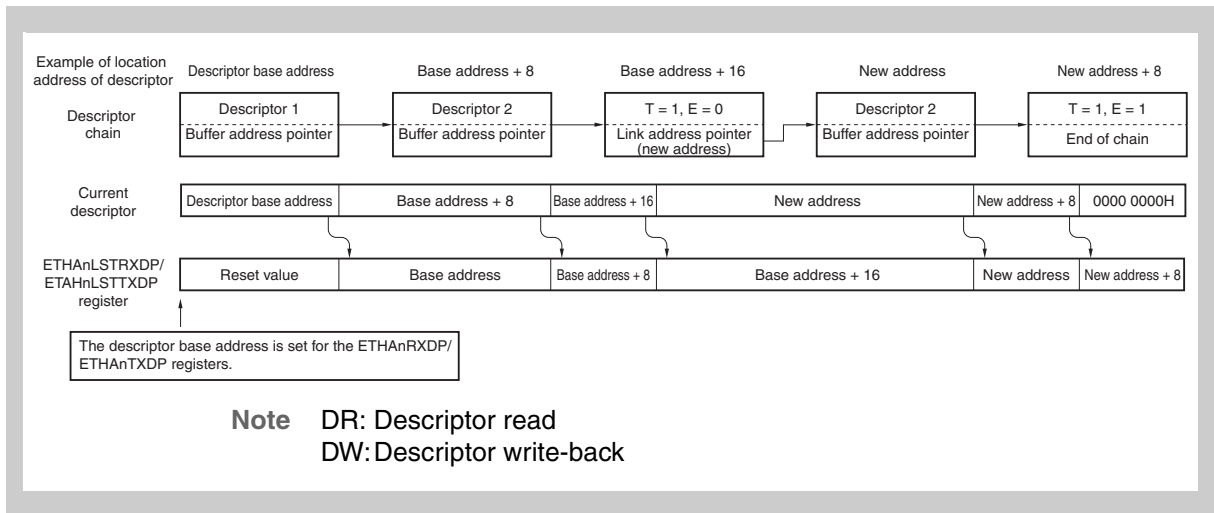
Example of location address of descriptor

Descriptor base address

Base address + 8

Base address + 16

New address

New address + 8

Descriptor chain

Descriptor 1
Buffer address pointer

Descriptor 2
Buffer address pointer

T = 1, E = 0
Link address pointer (new address)

Descriptor 2
Buffer address pointer

T = 1, E = 1
End of chain

Current descriptor

| Descriptor base address | Base address + 8 | Base address + 16 | New address | New address + 8 | 0000 0000H |
|---|---|---|---|---|---|

ETHAnLSTRXDP/ ETAHnLSTTXDP register

| Reset value | Base address | Base address + 8 | Base address + 16 | New address | New address + 8 |
|---|---|---|---|---|---|

The descriptor base address is set for the ETHAnRXDP/ ETHAnTXDP registers.

Note DR: Descriptor read
DW: Descriptor write-back